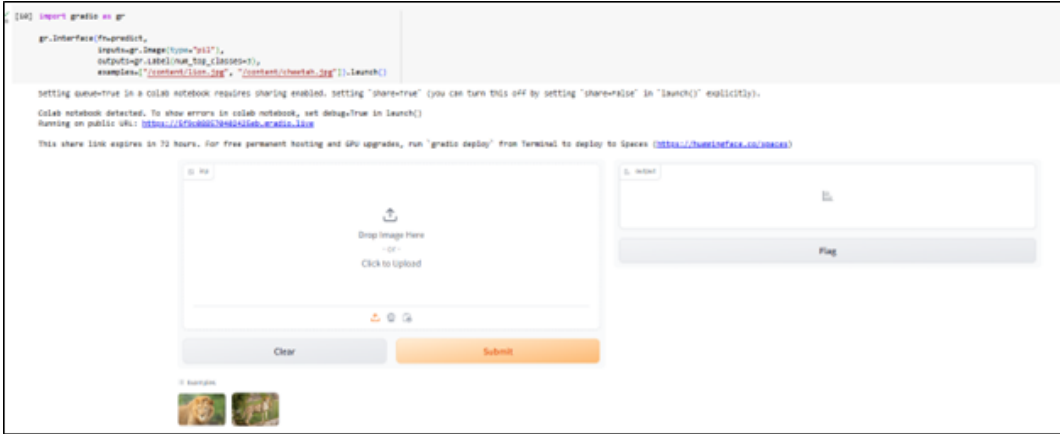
[10] import gradio as gr

gr.Interface(fn=predict,
             inputs=gr.Image(type="pil"),
             outputs=gr.Label(num_top_classes=3),
             examples=["/content/lion.jpg", "/content/cheetah.jpg"]).launch()

Setting queue=True in a Colab notebook requires sharing enabled. Setting `share=True` (you can turn this off by setting `share=False` in `launch()` explicitly).

Colab notebook detected. To show errors in colab notebook, set debug=True in launch()
Running on public URL: https://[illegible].gradio.live

This share link expires in 72 hours. For free permanent hosting and GPU upgrades, run `gradio deploy` from Terminal to deploy to Spaces (https://huggingface.co/spaces)

img

Drop Image Here
- or -
Click to Upload

output

Flag

Clear

Submit

Examples